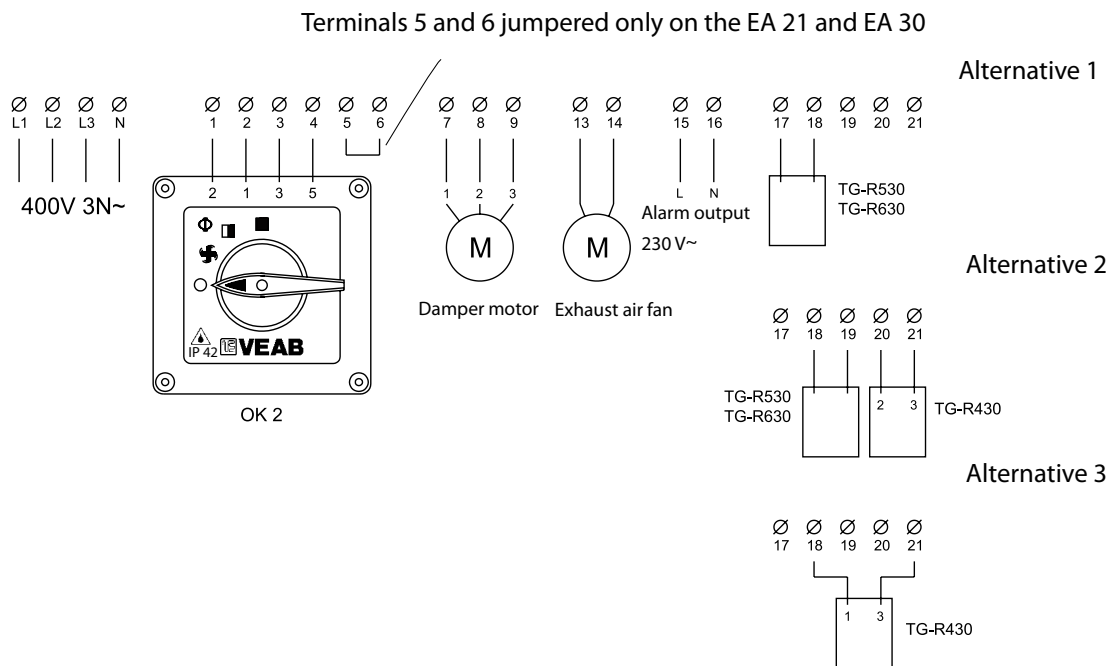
Terminals 5 and 6 jumpered only on the EA 21 and EA 30

Alternative 1

L1 L2 L3 N
400V 3N~

1 2 3 4 5 6

2 1 3 5

IP 42 VEAB

OK 2

7 8 9
1 2 3
M
Damper motor

13 14
M
Exhaust air fan

15 16
L N
Alarm output
230 V~

17 18 19 20 21
TG-R530
TG-R630

Alternative 2

17 18 19 20 21
TG-R530
TG-R630
2 3
TG-R430

Alternative 3

17 18 19 20 21
1 3
TG-R430